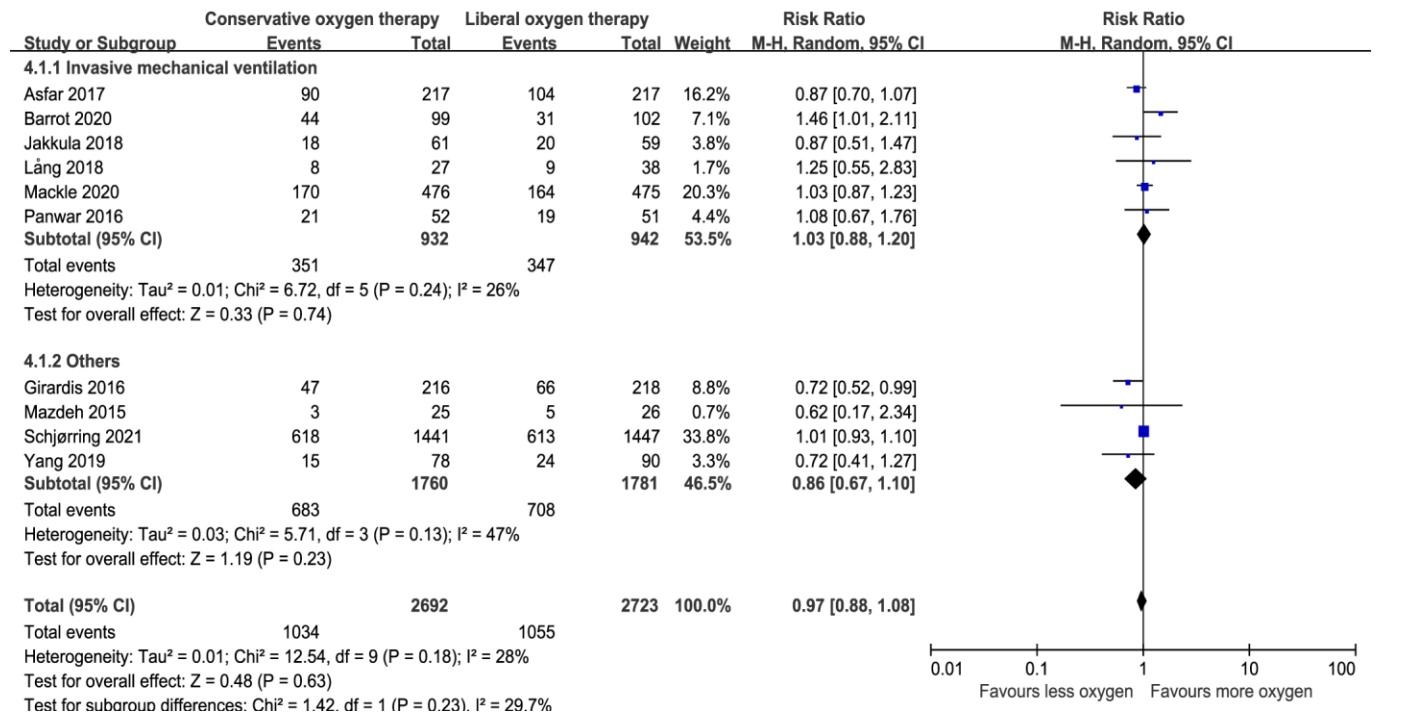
| Study or Subgroup | Conservative oxygen therapy Events | Total | Liberal oxygen therapy Events | Total | Weight | Risk Ratio M-H, Random, 95% CI |
|---|---|---|---|---|---|---|
| **4.1.1 Invasive mechanical ventilation** | | | | | | |
| Asfar 2017 | 90 | 217 | 104 | 217 | 16.2% | 0.87 [0.70, 1.07] |
| Barrot 2020 | 44 | 99 | 31 | 102 | 7.1% | 1.46 [1.01, 2.11] |
| Jakkula 2018 | 18 | 61 | 20 | 59 | 3.8% | 0.87 [0.51, 1.47] |
| Lång 2018 | 8 | 27 | 9 | 38 | 1.7% | 1.25 [0.55, 2.83] |
| Mackle 2020 | 170 | 476 | 164 | 475 | 20.3% | 1.03 [0.87, 1.23] |
| Panwar 2016 | 21 | 52 | 19 | 51 | 4.4% | 1.08 [0.67, 1.76] |
| **Subtotal (95% CI)** | | **932** | | **942** | **53.5%** | **1.03 [0.88, 1.20]** |
| Total events | 351 | | 347 | | | |

Heterogeneity: Tau² = 0.01; Chi² = 6.72, df = 5 (P = 0.24); I² = 26%
Test for overall effect: Z = 0.33 (P = 0.74)

| Study or Subgroup | Events | Total | Events | Total | Weight | Risk Ratio |
|---|---|---|---|---|---|---|
| **4.1.2 Others** | | | | | | |
| Girardis 2016 | 47 | 216 | 66 | 218 | 8.8% | 0.72 [0.52, 0.99] |
| Mazdeh 2015 | 3 | 25 | 5 | 26 | 0.7% | 0.62 [0.17, 2.34] |
| Schjørring 2021 | 618 | 1441 | 613 | 1447 | 33.8% | 1.01 [0.93, 1.10] |
| Yang 2019 | 15 | 78 | 24 | 90 | 3.3% | 0.72 [0.41, 1.27] |
| **Subtotal (95% CI)** | | **1760** | | **1781** | **46.5%** | **0.86 [0.67, 1.10]** |
| Total events | 683 | | 708 | | | |

Heterogeneity: Tau² = 0.03; Chi² = 5.71, df = 3 (P = 0.13); I² = 47%
Test for overall effect: Z = 1.19 (P = 0.23)

| | | | | | | |
|---|---|---|---|---|---|---|
| **Total (95% CI)** | | **2692** | | **2723** | **100.0%** | **0.97 [0.88, 1.08]** |
| Total events | 1034 | | 1055 | | | |

Heterogeneity: Tau² = 0.01; Chi² = 12.54, df = 9 (P = 0.18); I² = 28%
Test for overall effect: Z = 0.48 (P = 0.63)
Test for subgroup differences: Chi² = 1.42, df = 1 (P = 0.23), I² = 29.7%

Risk Ratio
M-H, Random, 95% CI
0.01 0.1 1 10 100
Favours less oxygen Favours more oxygen